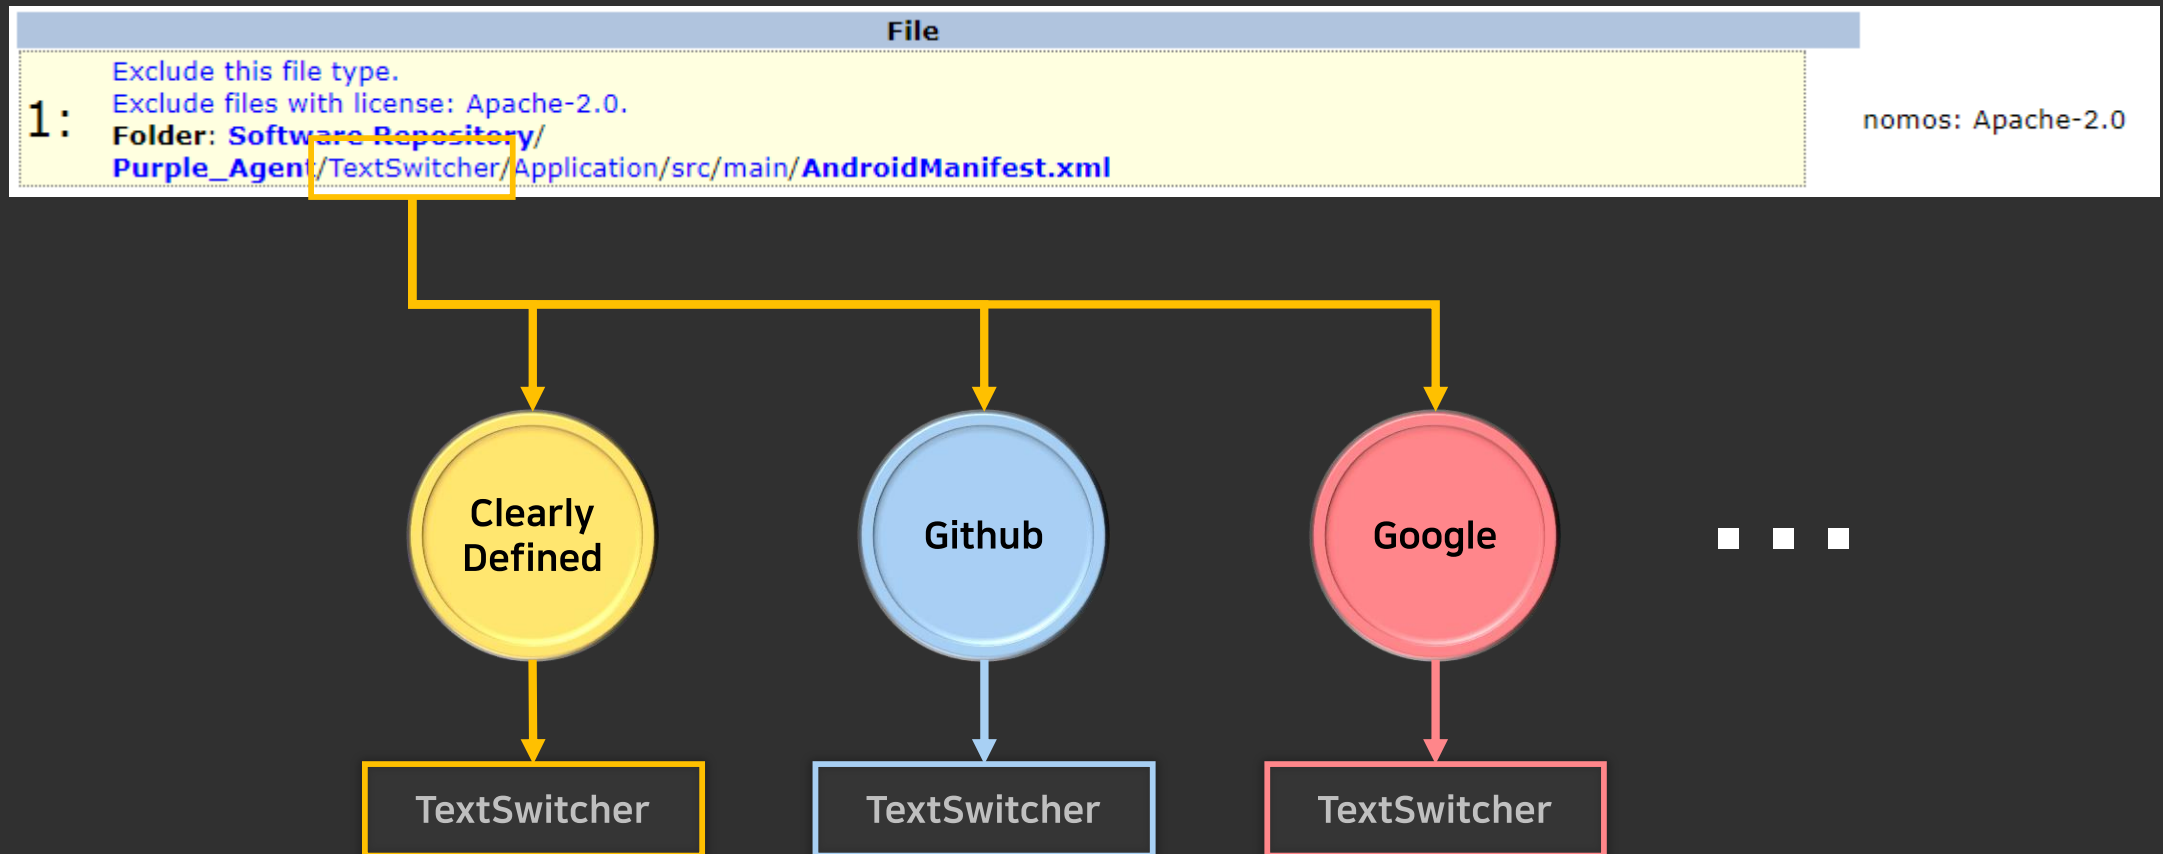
File

1: Exclude this file type.
Exclude files with license: Apache-2.0.
Folder: Software Repository/
Purple_Agent/TextSwitcher/Application/src/main/AndroidManifest.xml

nomos: Apache-2.0

Clearly Defined

Github

Google

...

TextSwitcher

TextSwitcher

TextSwitcher